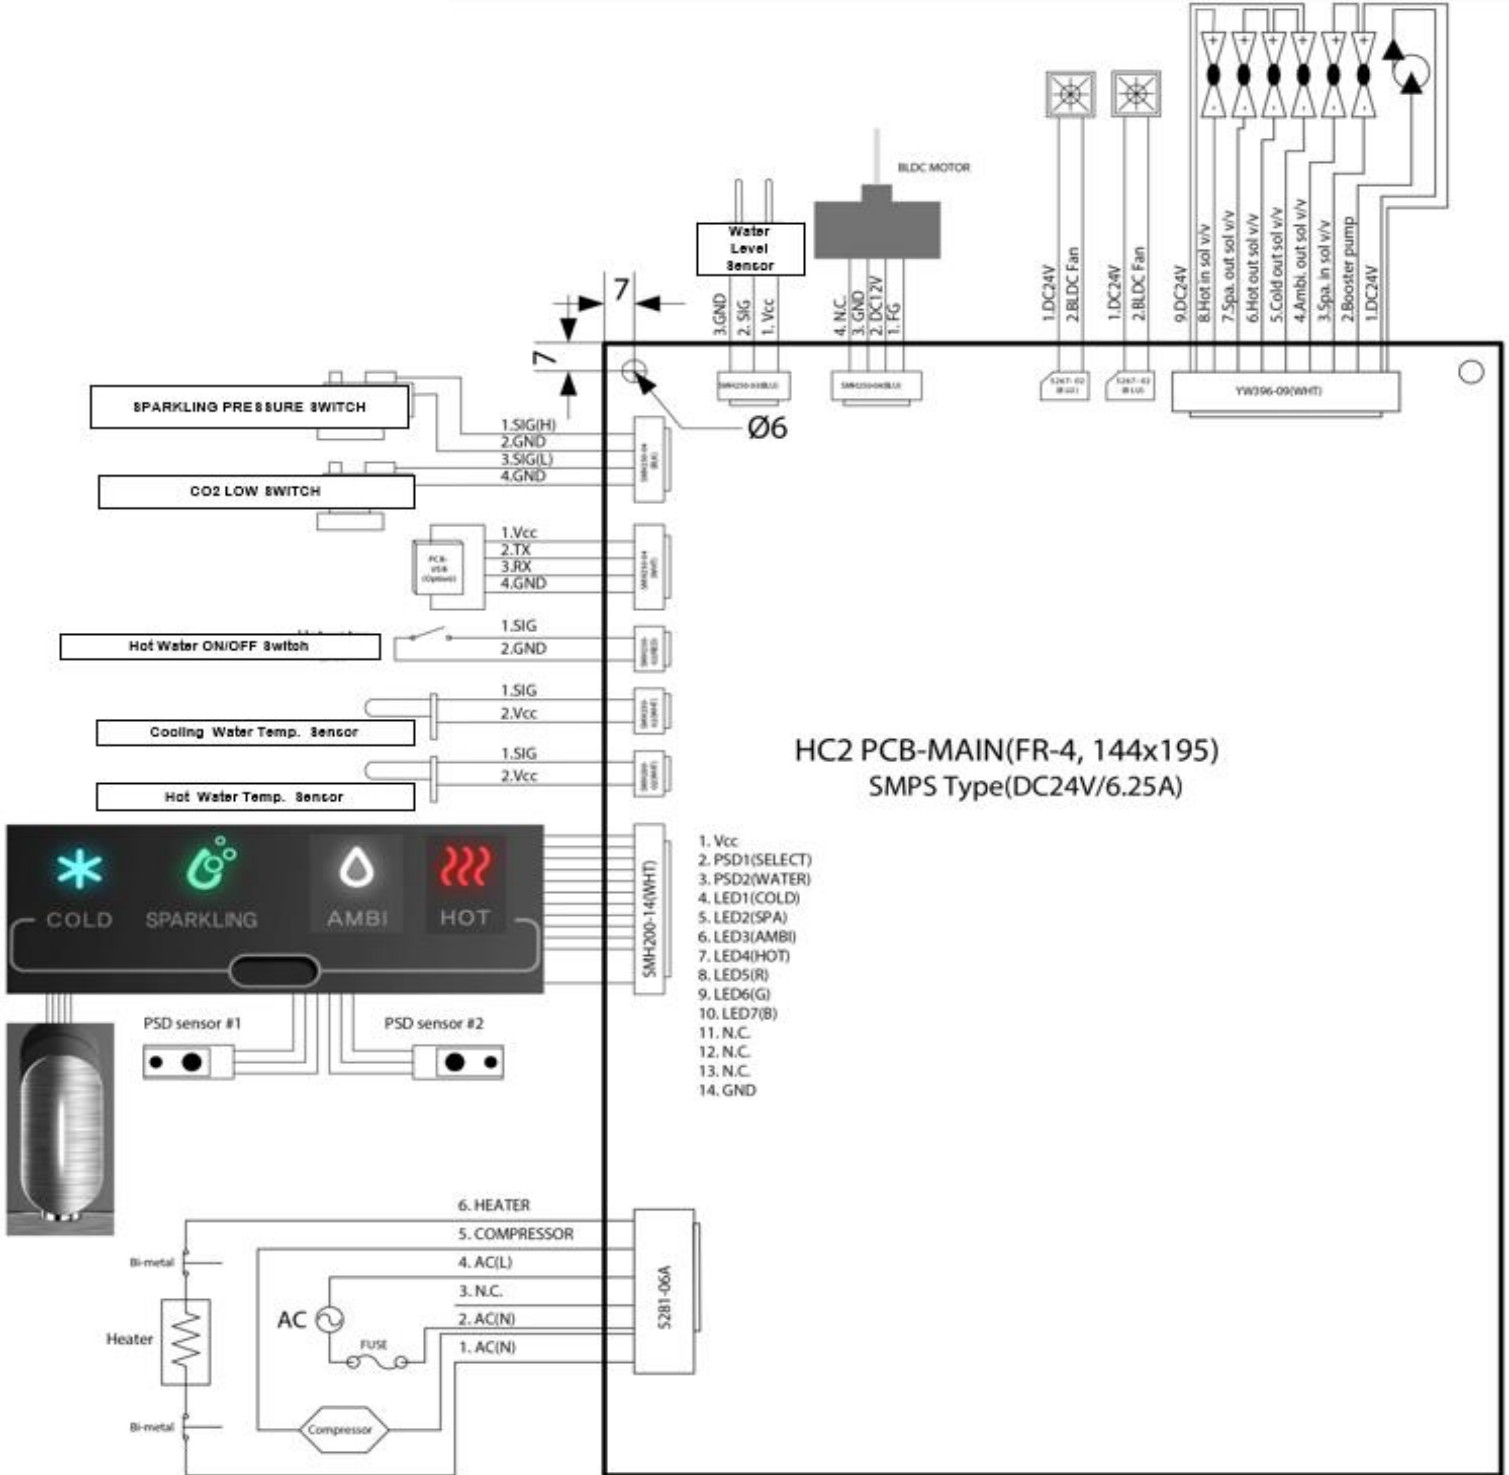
BLDC MOTOR

Water Level Sensor

3.GND
2. SIG
1. Vcc

4. N.C.
3. GND
2. DC12V
1. FG

1.DC24V
2.BLDC Fan

1.DC24V
2.BLDC Fan

9.DC24V
8.Hot in sol v/v
7.Spa. out sol v/v
6.Hot out sol v/v
5.Cold out sol v/v
4.Ambi. out sol v/v
3.Spa. in sol v/v
2.Booster pump
1.DC24V

7

7

Ø6

SMH250-03(BLU)

SMH250-04(BLU)

YW396-09(WHT)

SPARKLING PRESSURE SWITCH

1.SIG(H)
2.GND
3.SIG(L)
4.GND

CO2 LOW SWITCH

1.Vcc
2.TX
3.RX
4.GND

Hot Water ON/OFF Switch

1.SIG
2.GND

1.SIG
2.Vcc

Cooling Water Temp. Sensor

1.SIG
2.Vcc

Hot Water Temp. Sensor

HC2 PCB-MAIN(FR-4, 144x195)
SMPS Type(DC24V/6.25A)

COLD
SPARKLING
AMBI
HOT

SMH200-14(WHT)

1. Vcc
2. PSD1(SELECT)
3. PSD2(WATER)
4. LED1(COLD)
5. LED2(SPA)
6. LED3(AMBI)
7. LED4(HOT)
8. LED5(R)
9. LED6(G)
10. LED7(B)
11. N.C.
12. N.C.
13. N.C.
14. GND

PSD sensor #1
PSD sensor #2

6. HEATER
5. COMPRESSOR
4. AC(L)
3. N.C.
2. AC(N)
1. AC(N)

5281-06A

Bi-metal
Heater
Bi-metal
AC
FUSE
Compressor